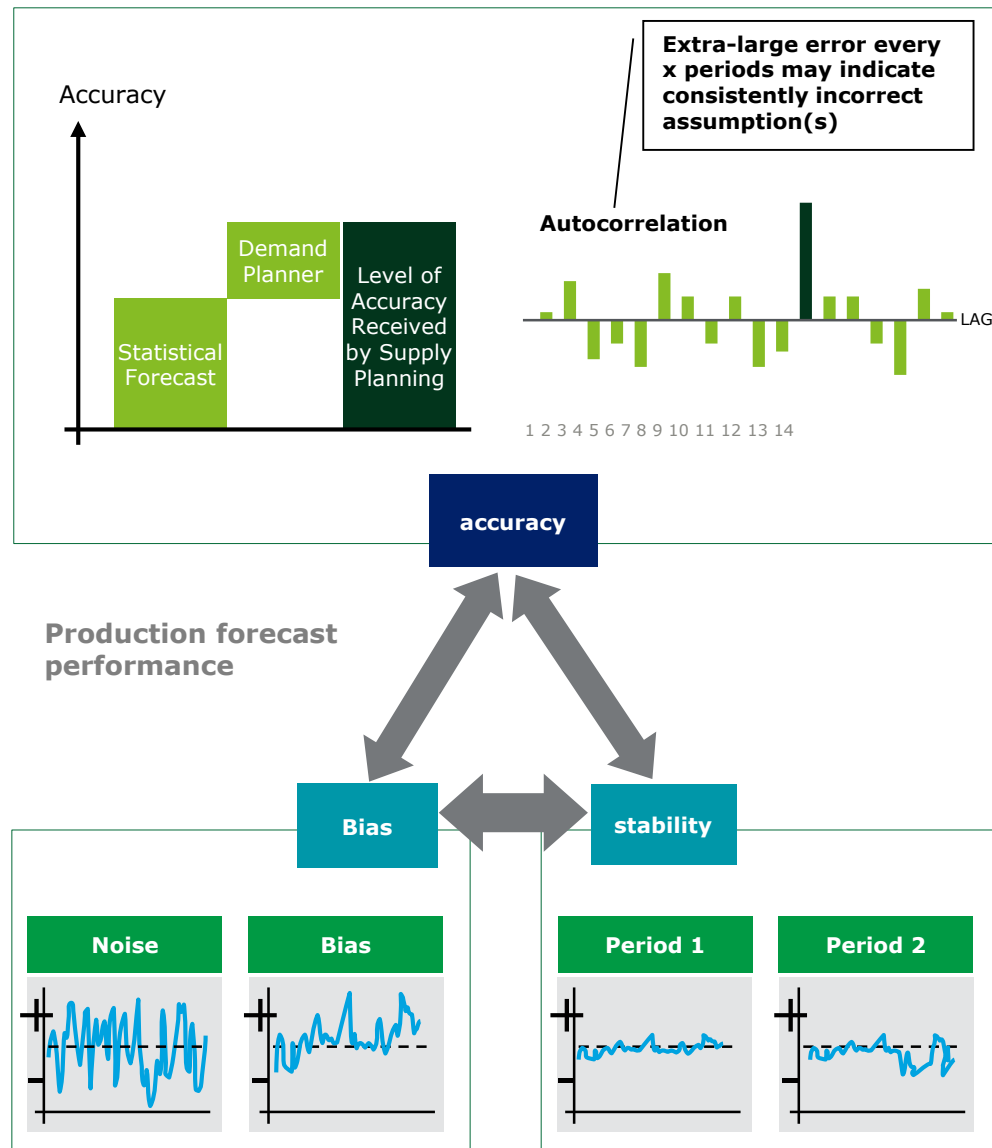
Accuracy

Statistical Forecast

Demand Planner

Level of Accuracy Received by Supply Planning

Extra-large error every x periods may indicate consistently incorrect assumption(s)

Autocorrelation

LAG

1 2 3 4 5 6 7 8 9 10 11 12 13 14

accuracy

Production forecast performance

Bias

stability

Noise

Bias

Period 1

Period 2